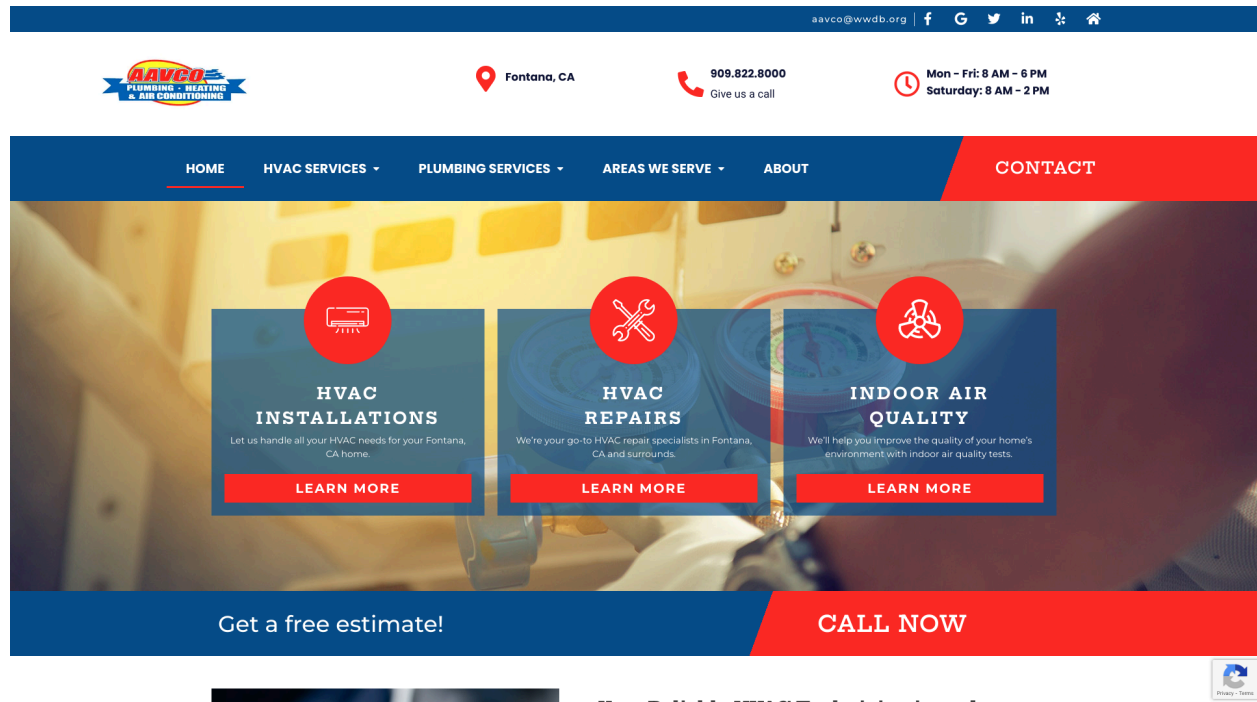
aavco@wwdb.org

AAVCO PLUMBING · HEATING & AIR CONDITIONING

Fontana, CA

909.822.8000
Give us a call

Mon - Fri: 8 AM - 6 PM
Saturday: 8 AM - 2 PM

HOME HVAC SERVICES PLUMBING SERVICES AREAS WE SERVE ABOUT CONTACT

HVAC INSTALLATIONS
Let us handle all your HVAC needs for your Fontana, CA home.
LEARN MORE

HVAC REPAIRS
We're your go-to HVAC repair specialists in Fontana, CA and surrounds.
LEARN MORE

INDOOR AIR QUALITY
We'll help you improve the quality of your home's environment with indoor air quality tests.
LEARN MORE

Get a free estimate!

CALL NOW

Privacy - Terms